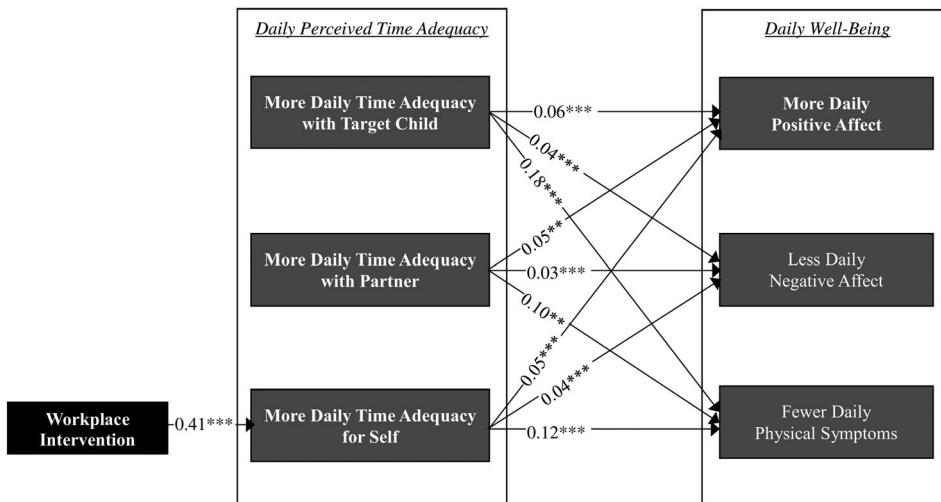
Daily Perceived Time Adequacy

Daily Well-Being

More Daily Time Adequacy with Target Child

0.06***

More Daily Positive Affect

0.04***

0.18***

More Daily Time Adequacy with Partner

0.05**

0.03***

Less Daily Negative Affect

0.10**

0.05***

0.04***

Workplace Intervention

0.41***

More Daily Time Adequacy for Self

0.12***

Fewer Daily Physical Symptoms